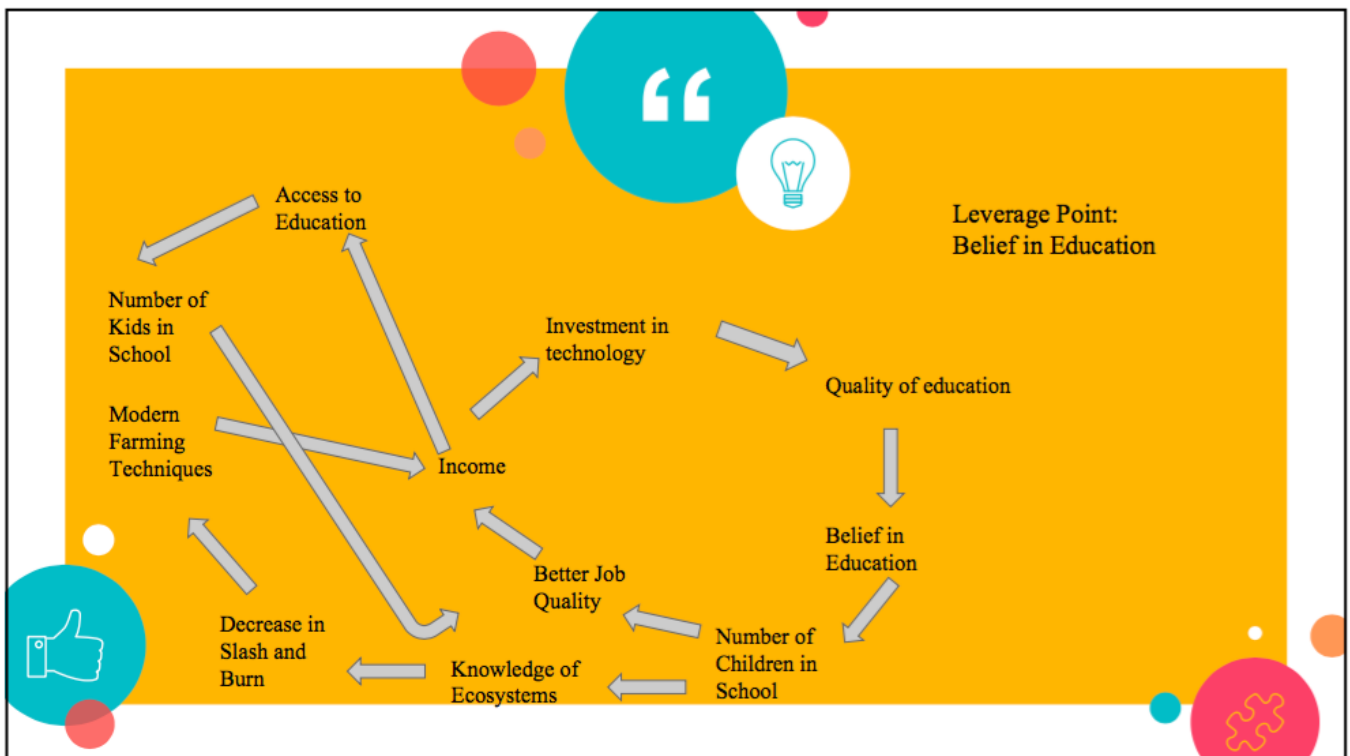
Access to Education

Leverage Point:
Belief in Education

Number of Kids in School

Investment in technology

Quality of education

Modern Farming Techniques

Income

Belief in Education

Better Job Quality

Decrease in Slash and Burn

Number of Children in School

Knowledge of Ecosystems